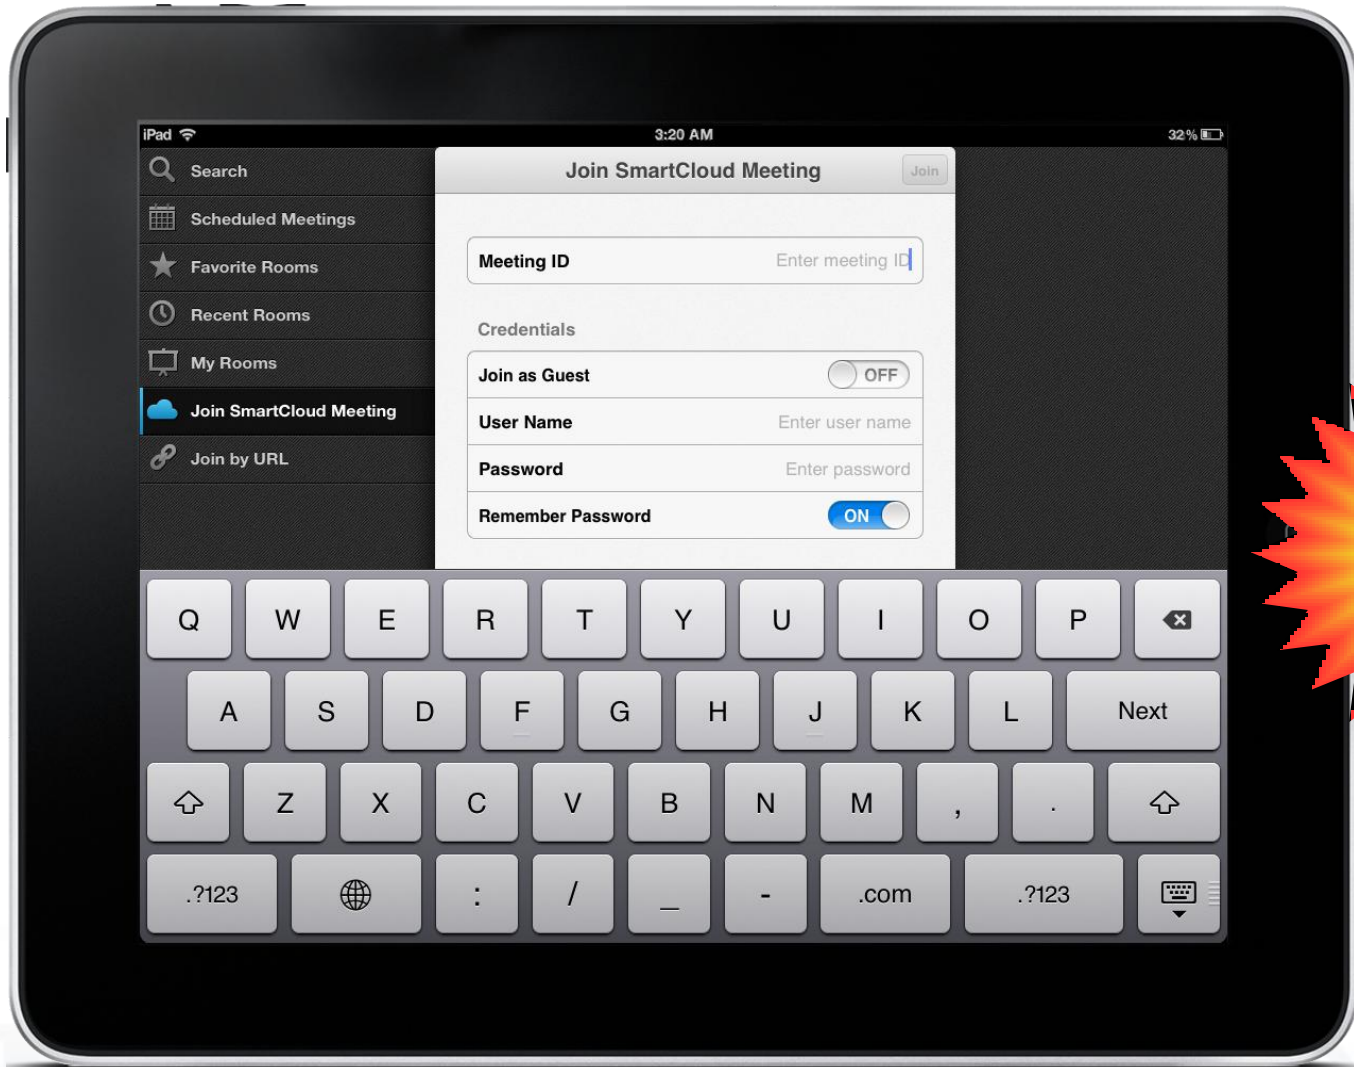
iPad 3:20 AM 32 %

Search
Scheduled Meetings
Favorite Rooms
Recent Rooms
My Rooms
Join SmartCloud Meeting
Join by URL

Join SmartCloud Meeting Join

Meeting ID Enter meeting ID

Credentials

Join as Guest OFF
User Name Enter user name
Password Enter password
Remember Password ON

Q W E R T Y U I O P
A S D F G H J K L Next
Z X C V B N M , .
.?123 : / _ - .com .?123